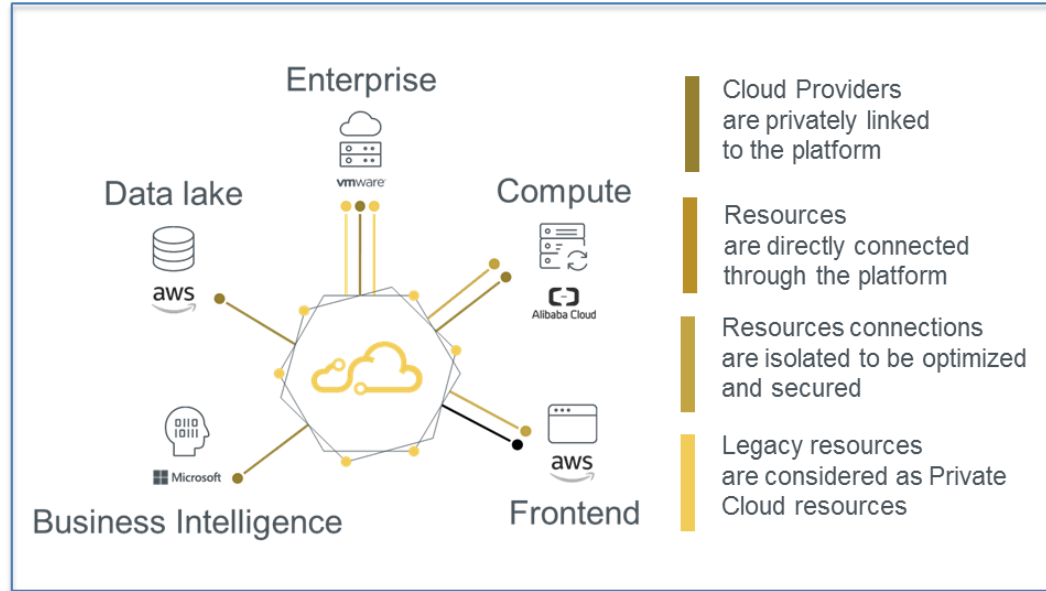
Enterprise

vmware

Data lake

aws

Compute

Alibaba Cloud

0110
1011

Microsoft

aws

Business Intelligence

Frontend

Cloud Providers are privately linked to the platform

Resources are directly connected through the platform

Resources connections are isolated to be optimized and secured

Legacy resources are considered as Private Cloud resources